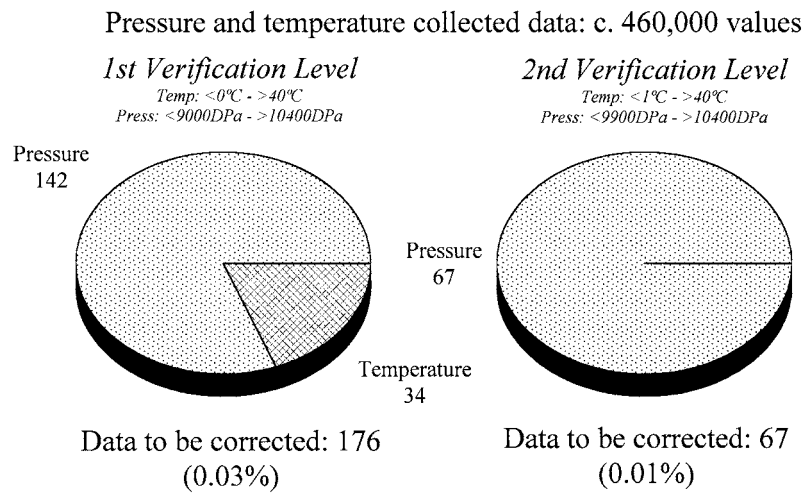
Pressure and temperature collected data: c. 460,000 values

1st Verification Level
Temp: <0°C - >40°C
Press: <9000DPa - >10400DPa

Pressure
142

Temperature
34

Data to be corrected: 176
(0.03%)

2nd Verification Level
Temp: <1°C - >40°C
Press: <9900DPa - >10400DPa

Pressure
67

Data to be corrected: 67
(0.01%)